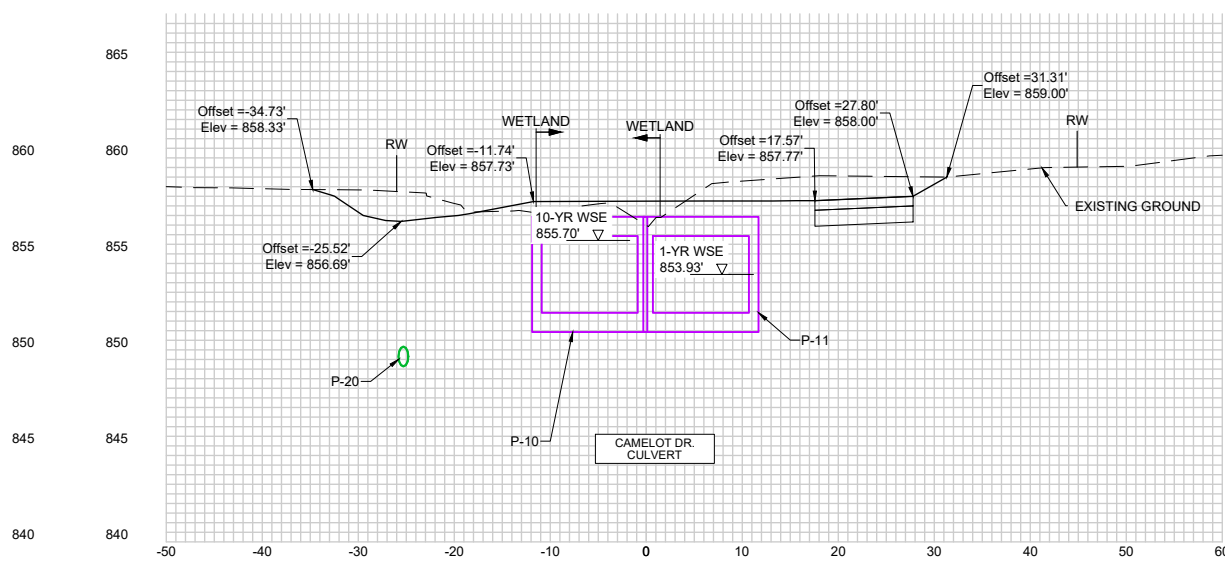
865

865

Offset =-34.73'
Elev = 858.33'

RW

WETLAND

WETLAND

Offset =-11.74'
Elev = 857.73'

Offset =27.80'
Elev = 858.00'

Offset =31.31'
Elev = 859.00'

Offset =17.57'
Elev = 857.77'

RW

860

860

EXISTING GROUND

10-YR WSE
855.70'

1-YR WSE
853.93'

855

855

Offset =-25.52'
Elev = 856.69'

P-11

850

850

P-20

P-10

CAMELOT DR.
CULVERT

845

845

840

840

-50

-40

-30

-20

-10

0

10

20

30

40

50

60